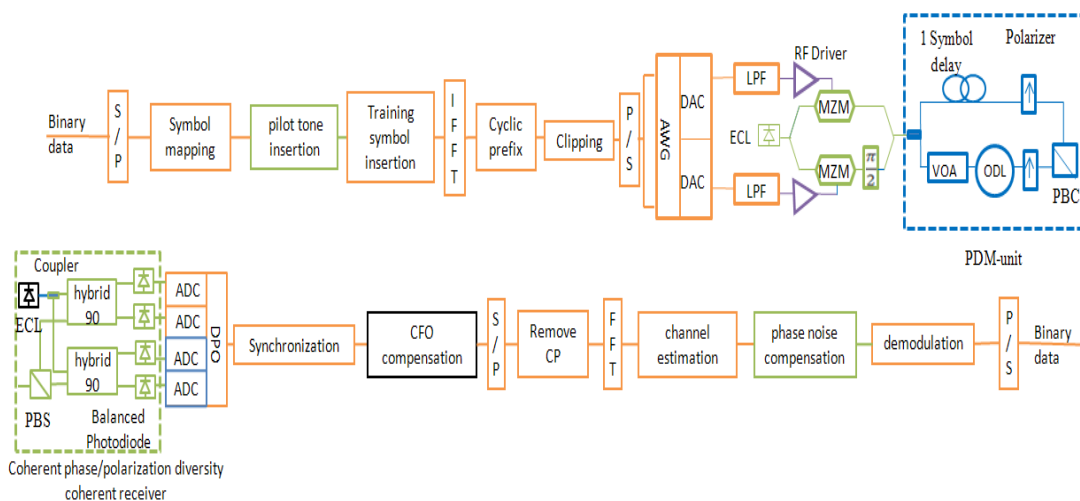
Binary data

S / P

Symbol mapping

pilot tone insertion

Training symbol insertion

I F F T

Cyclic prefix

Clipping

P / S

AWG

DAC

DAC

LPF

LPF

RF Driver

ECL

MZM

MZM

$\frac{\pi}{2}$

1 Symbol delay

Polarizer

VOA

ODL

PBC

PDM-unit

Coupler

ECL

hybrid 90

hybrid 90

PBS

Balanced Photodiode

ADC

ADC

ADC

ADC

DPO

Coherent phase/polarization diversity coherent receiver

Synchronization

CFO compensation

S / P

Remove CP

F F T

channel estimation

phase noise compensation

demodulation

P / S

Binary data